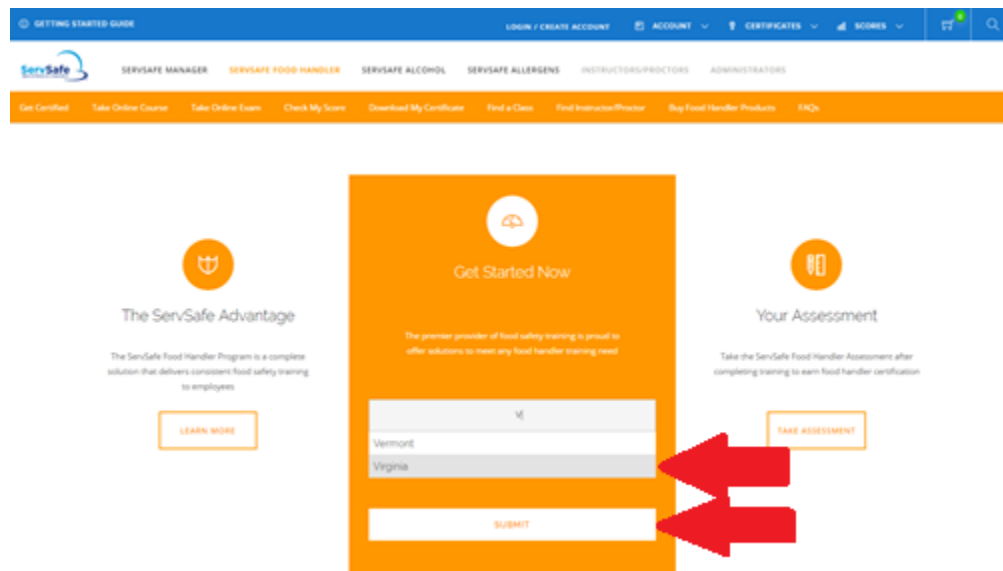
GETTING STARTED GUIDE

LOGIN / CREATE ACCOUNT

ACCOUNT

CERTIFICATES

SCORES

0

ServSafe

SERVSAFE MANAGER

SERVSAFE FOOD HANDLER

SERVSAFE ALCOHOL

SERVSAFE ALLERGENS

INSTRUCTORS/PROCTORS

ADMINISTRATORS

Get Certified

Take Online Course

Take Online Exam

Check My Score

Download My Certificate

Find a Class

Find Instructor/Proctor

Buy Food Handler Products

FAQs

The ServSafe Advantage

The ServSafe Food Handler Program is a complete solution that delivers consistent food safety training to employees

LEARN MORE

Get Started Now

The premier provider of food safety training is proud to offer solutions to meet any food handler training need

V|

Vermont

Virginia

SUBMIT

Your Assessment

Take the ServSafe Food Handler Assessment after completing training to earn food handler certification

TAKE ASSESSMENT